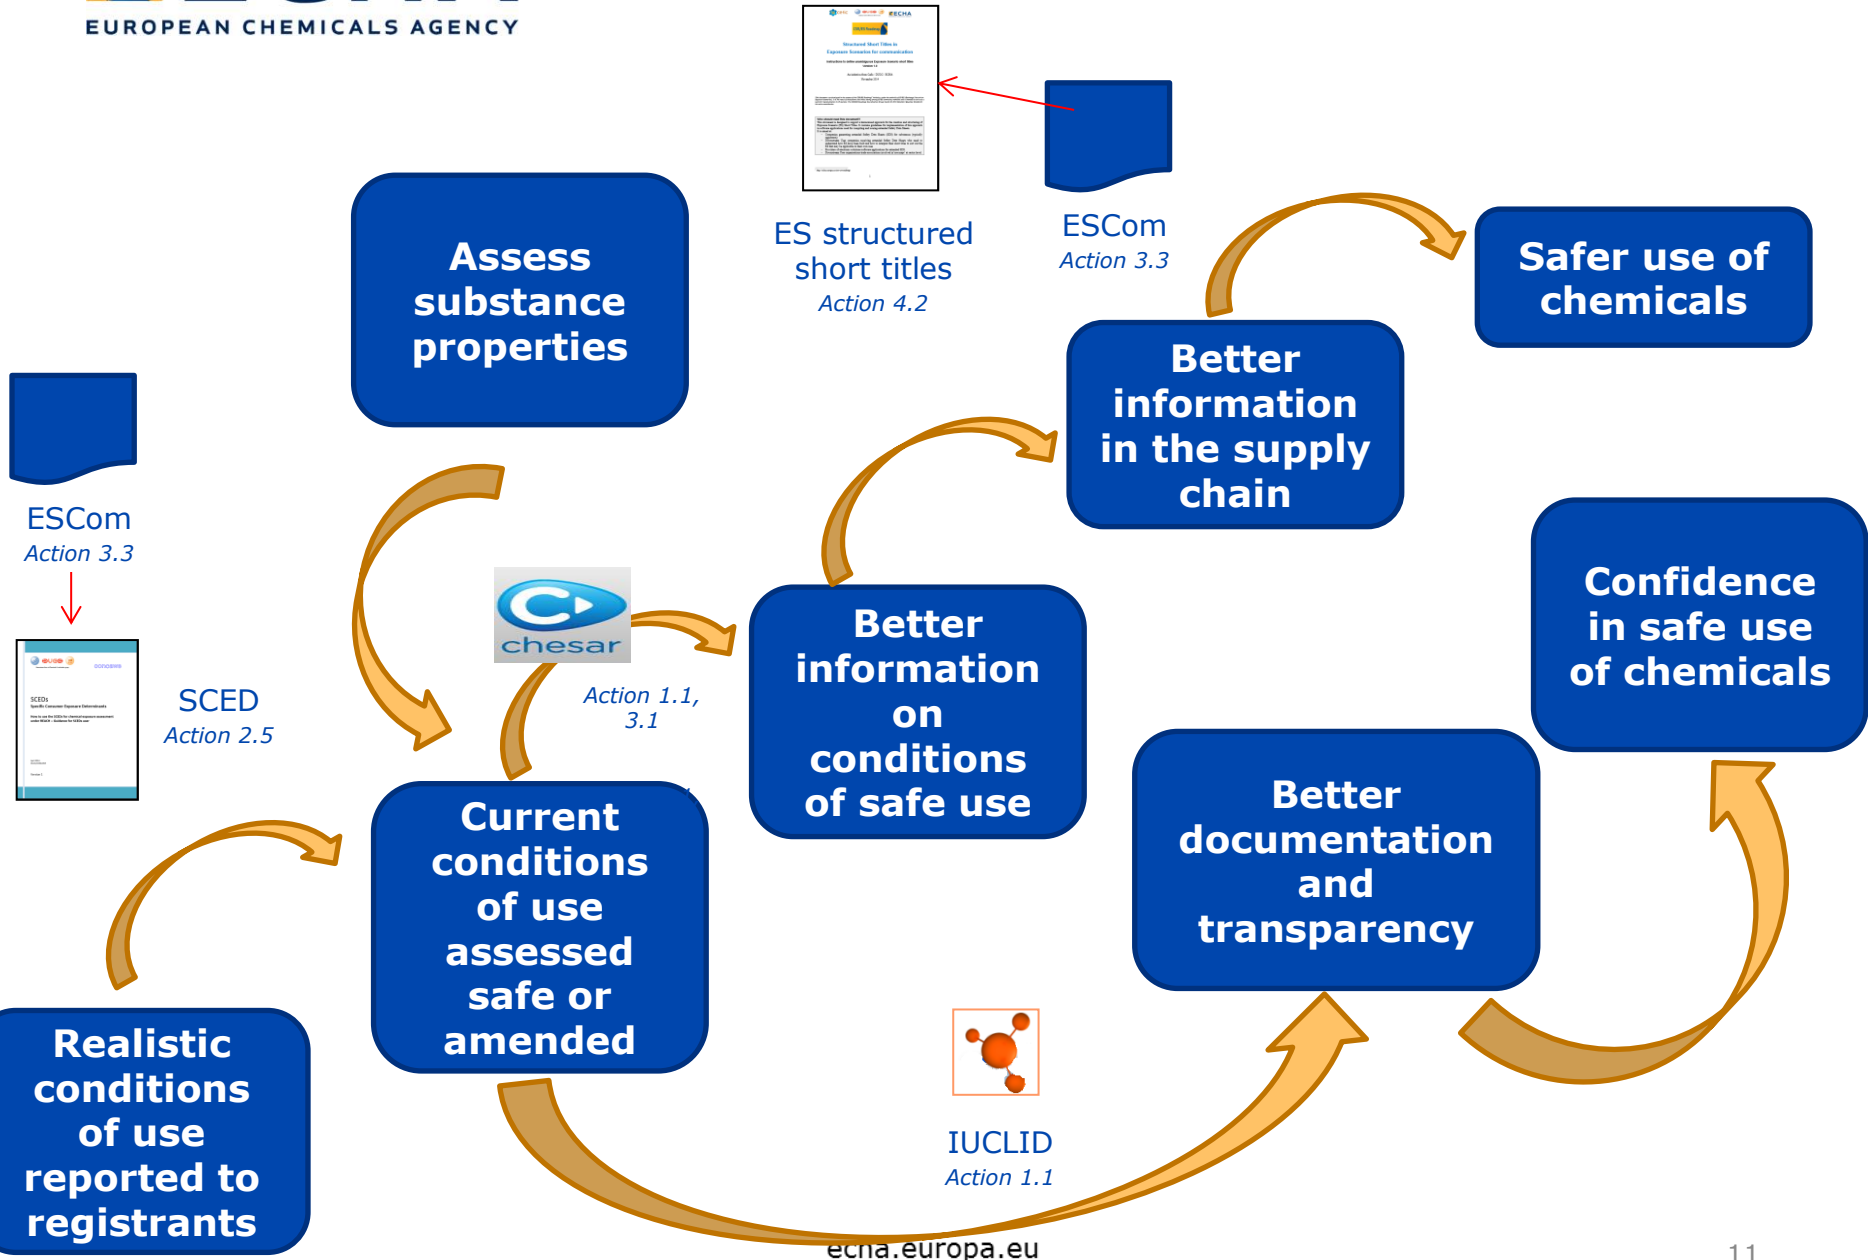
EUROPEAN CHEMICALS AGENCY

ES structured short titles
Action 4.2

ESCom
Action 3.3

Safer use of chemicals

Assess substance properties

Better information in the supply chain

ESCom
Action 3.3

SCED
Action 2.5

chesar

Action 1.1, 3.1

Better information on conditions of safe use

Confidence in safe use of chemicals

Current conditions of use assessed safe or amended

Better documentation and transparency

Realistic conditions of use reported to registrants

IUCLID
Action 1.1

echa.europa.eu

11